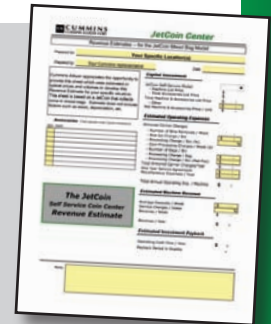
CUMMINS

JetCoin Center

Revenue Estimator – for the JetCoin Allocart Bag Master

Prepared for:

Your Specific Location(s)

Prepared by:

Your Cummins representative

Date:

Capital Investment

Estimated Operating Expenses

Estimated Revenue Generated

Estimated Investment Payback

The JetCoin Self Service Coin Center Revenue Estimate

Notes: